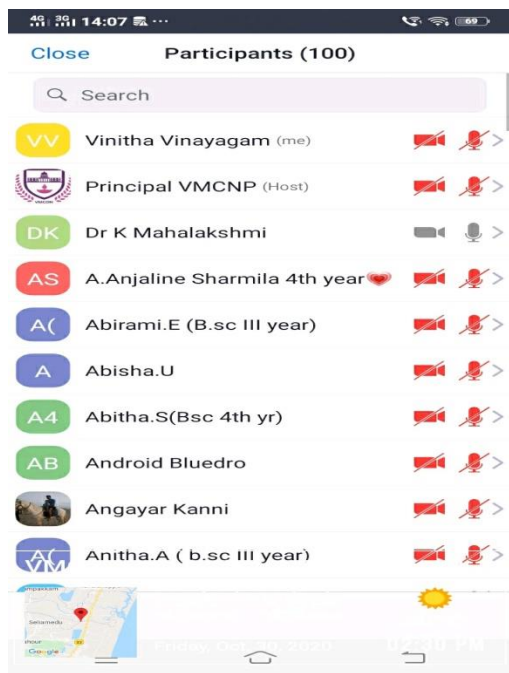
4G 3G 14:07 ···
69

Close Participants (100)

Search

VV Vinitha Vinayagam (me)

Principal VMCNP (Host)

DK Dr K Mahalakshmi

AS A.Anjaline Sharmila 4th year

A( Abirami.E (B.sc III year)

A Abisha.U

A4 Abitha.S(Bsc 4th yr)

AB Android Bluedro

Angayar Kanni

A( Anitha.A ( b.sc III year)

VM

Selamedu

Google

Friday, Oct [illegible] 2020 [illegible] PM